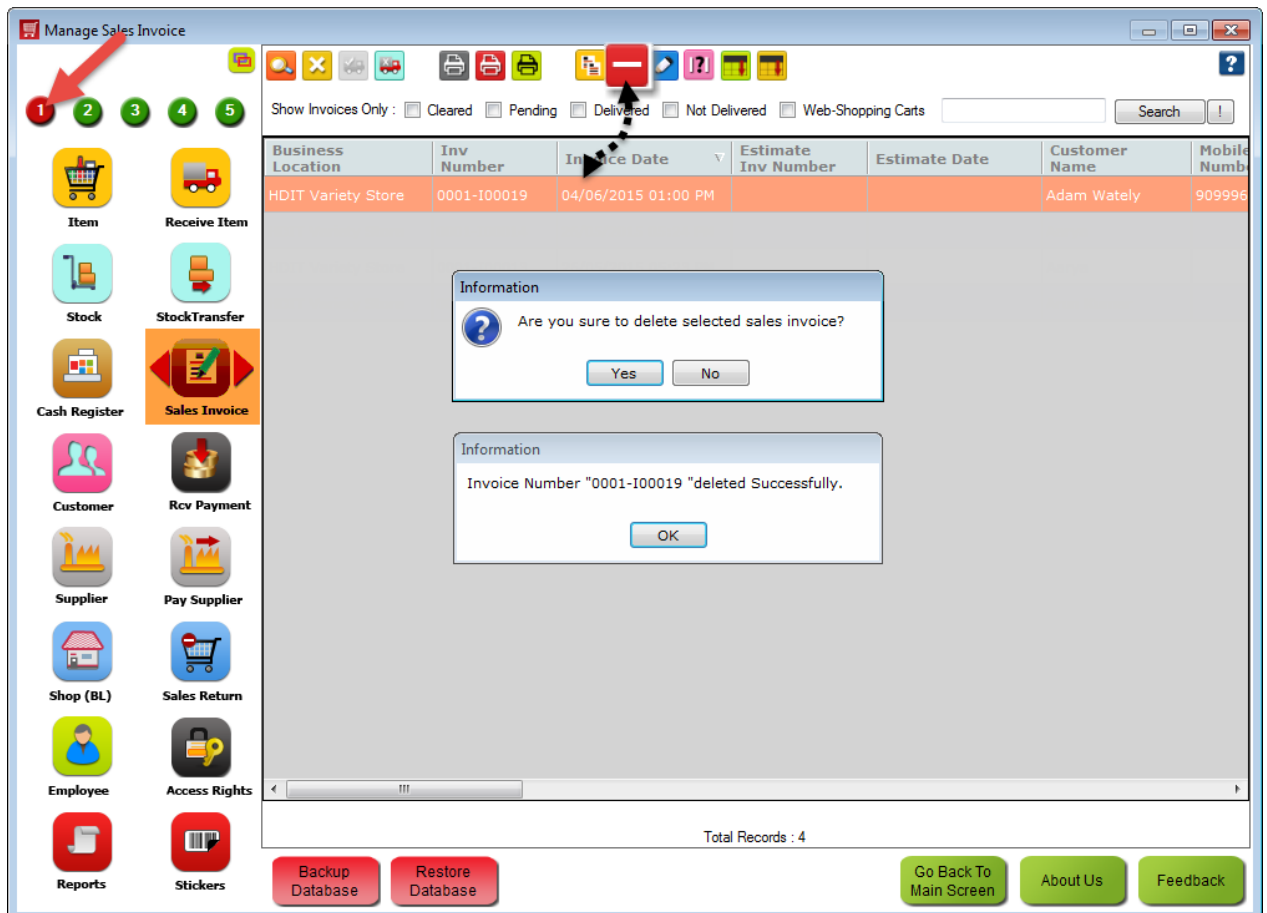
Manage Sales Invoice

1 2 3 4 5

Item
Receive Item
Stock
StockTransfer
Cash Register
Sales Invoice
Customer
Rcv Payment
Supplier
Pay Supplier
Shop (BL)
Sales Return
Employee
Access Rights
Reports
Stickers

Show Invoices Only : Cleared Pending Delivered Not Delivered Web-Shopping Carts Search !

| Business Location | Inv Number | Invoice Date | Estimate Inv Number | Estimate Date | Customer Name | Mobile Numb |
|---|---|---|---|---|---|---|
| HDIT Variety Store | 0001-I00019 | 04/06/2015 01:00 PM | | | Adam Wately | 909996 |

Information
Are you sure to delete selected sales invoice?
Yes No

Information
Invoice Number "0001-I00019 "deleted Successfully.
OK

Total Records : 4

Backup Database
Restore Database
Go Back To Main Screen
About Us
Feedback